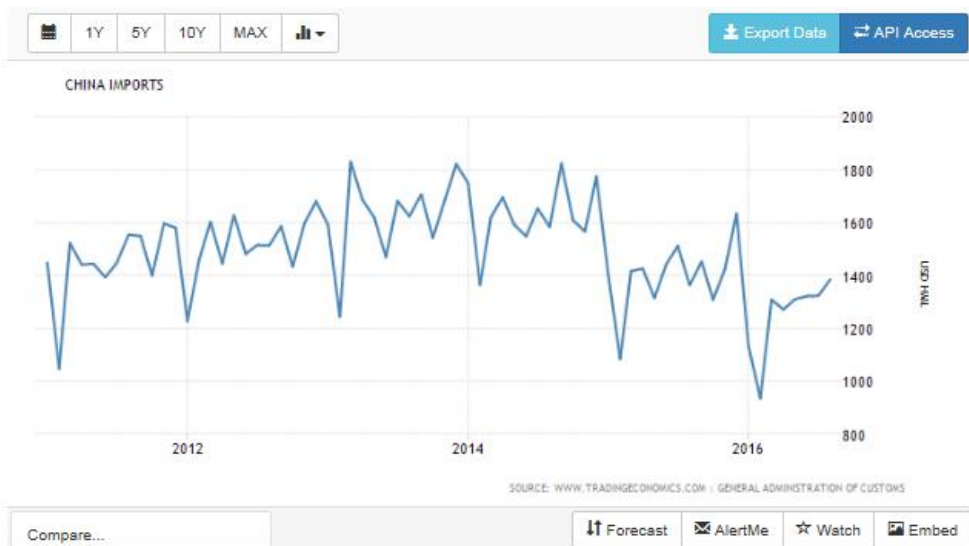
1Y 5Y 10Y MAX

Export Data API Access

CHINA IMPORTS

2000
1800
1600
1400
1200
1000
800

USD HML

2012 2014 2016

SOURCE: WWW.TRADINGECONOMICS.COM | GENERAL ADMINISTRATION OF CUSTOMS

Compare...

Forecast AlertMe Watch Embed